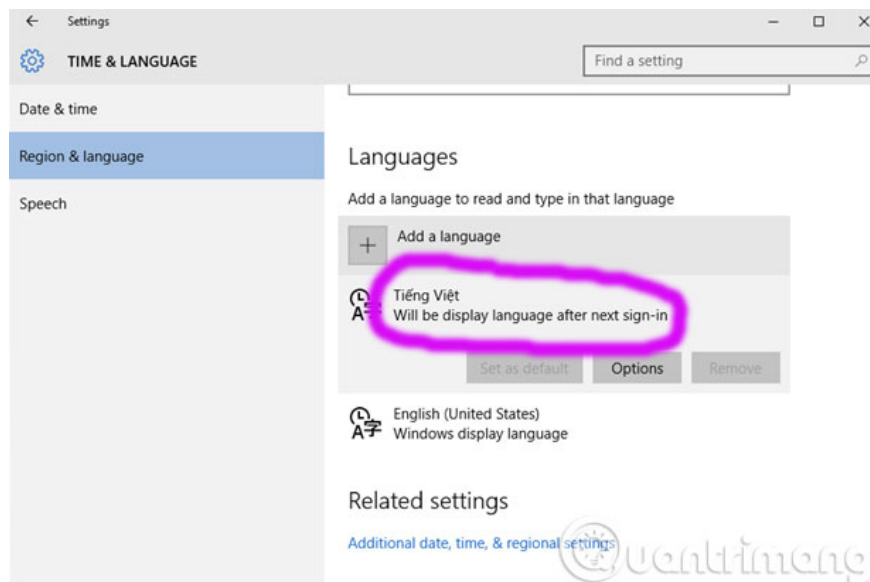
← Settings

TIME & LANGUAGE

Find a setting

Date & time

Region & language

Speech

Languages

Add a language to read and type in that language

+ Add a language

Tiếng Việt
Will be display language after next sign-in

Set as default

Options

Remove

English (United States)
Windows display language

Related settings

Additional date, time, & regional settings

quantrimang